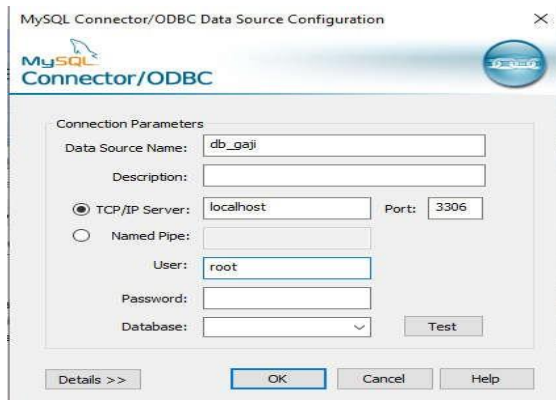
MySQL Connector/ODBC Data Source Configuration

×

MySQL
Connector/ODBC

Connection Parameters

Data Source Name: db_gaji

Description:

TCP/IP Server: localhost Port: 3306

Named Pipe:

User: root

Password:

Database:

Test

Details >>

OK

Cancel

Help